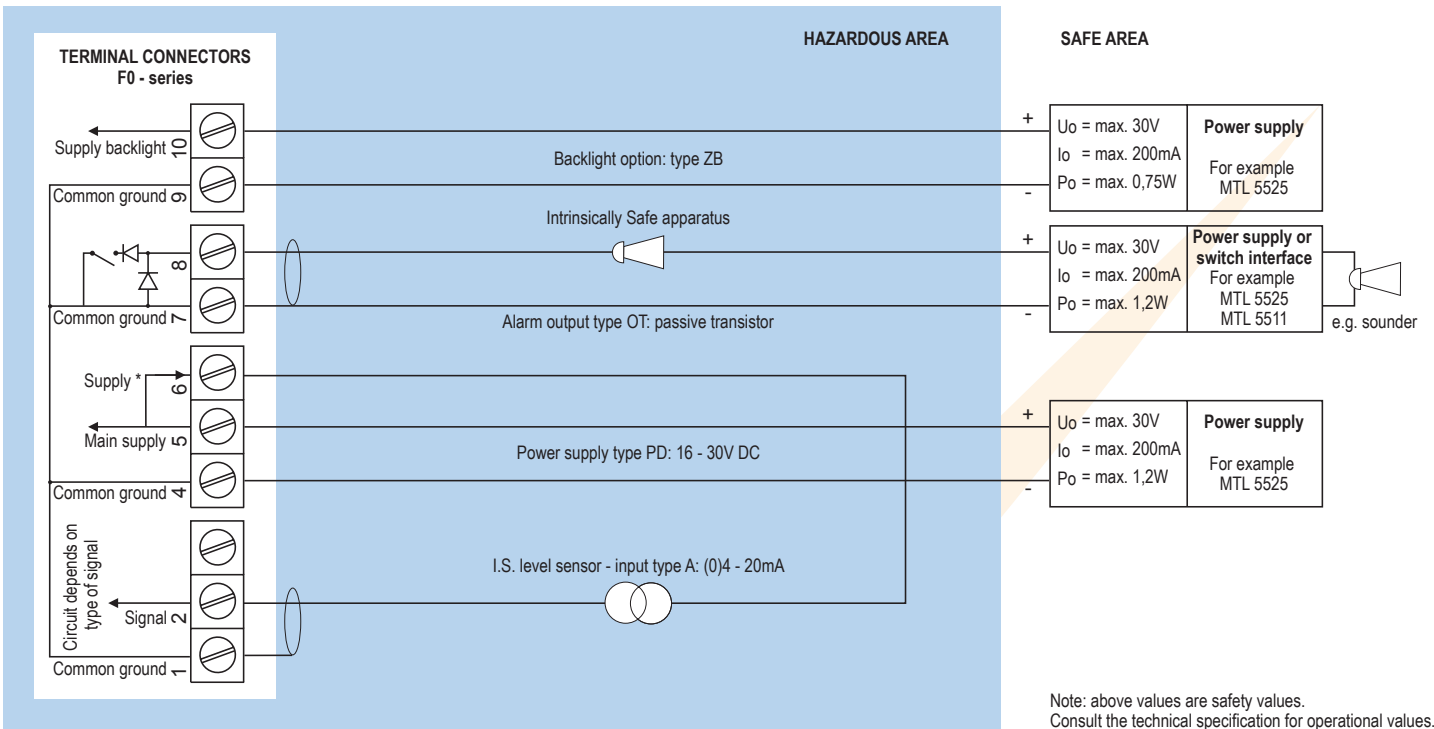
TERMINAL CONNECTORS
F0 - series

HAZARDOUS AREA

SAFE AREA

Supply backlight 10

Common ground 9

Backlight option: type ZB

+

-

Uo = max. 30V
Io = max. 200mA
Po = max. 0,75W

Power supply

For example
MTL 5525

Intrinsically Safe apparatus

8

Common ground 7

Alarm output type OT: passive transistor

+

-

Uo = max. 30V
Io = max. 200mA
Po = max. 1,2W

Power supply or switch interface
For example
MTL 5525
MTL 5511

e.g. sounder

Supply * 6

Main supply 5

Common ground 4

Power supply type PD: 16 - 30V DC

+

-

Uo = max. 30V
Io = max. 200mA
Po = max. 1,2W

Power supply

For example
MTL 5525

Circuit depends on type of signal

Signal 2

Common ground 1

I.S. level sensor - input type A: (0)4 - 20mA

Note: above values are safety values.
Consult the technical specification for operational values.